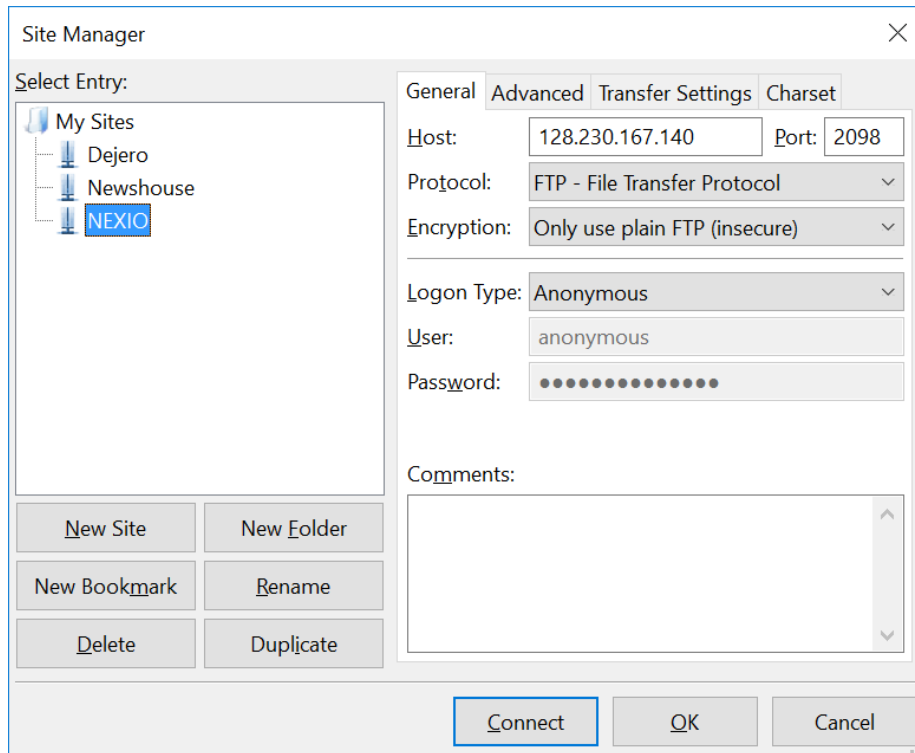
Site Manager

Select Entry:

My Sites
Dejero
Newshouse
NEXIO

General | Advanced | Transfer Settings | Charset

Host: 128.230.167.140 Port: 2098

Protocol: FTP - File Transfer Protocol

Encryption: Only use plain FTP (insecure)

Logon Type: Anonymous

User: anonymous

Password: ••••••••••••••

Comments:

New Site | New Folder
New Bookmark | Rename
Delete | Duplicate

Connect | OK | Cancel